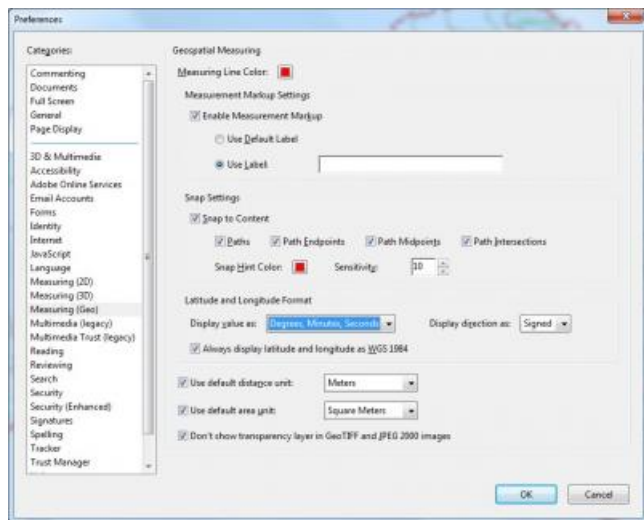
Preferences

Categories:

Commenting
Documents
Full Screen
General
Page Display

3D & Multimedia
Accessibility
Adobe Online Services
Email Accounts
Forms
Identity
Internet
JavaScript
Language
Measuring (2D)
Measuring (3D)
Measuring (Geo)
Multimedia (legacy)
Multimedia Trust (legacy)
Reading
Reviewing
Search
Security
Security (Enhanced)
Signatures
Spelling
Tracker
Trust Manager

Geospatial Measuring

Measuring Line Color:

Measurement Markup Settings

Enable Measurement Markup

Use Default Label

Use Label

Snap Settings

Snap to Content

Paths Path Endpoints Path Midpoints Path Intersections

Snap Hint Color: Sensitivity: 10

Latitude and Longitude Format

Display value as: Degrees, Minutes, Seconds Display direction as: Signed

Always display latitude and longitude as WGS 1984

Use default distance unit: Meters

Use default area unit: Square Meters

Don't show transparency layer in GeoTIFF and JPEG 2000 images

OK Cancel